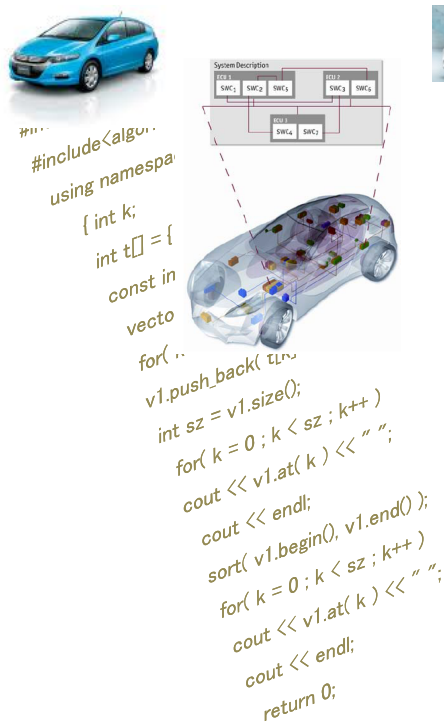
System Description
ECU 1
SWC 1 SWC 2 SWC 5
ECU 2
SWC 3 SWC 6
ECU 3
SWC 4 SWC 7

#in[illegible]
#include<algor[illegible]
using namespa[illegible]
{ int k;
int t[] = {
const in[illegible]
vecto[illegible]
for( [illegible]
v1.push_back( t[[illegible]
int sz = v1.size();
for( k = 0 ; k < sz ; k++ )
cout << v1.at( k ) << " ";
cout << endl;
sort( v1.begin(), v1.end() );
for( k = 0 ; k < sz ; k++ )
cout << v1.at( k ) << " ";
cout << endl;
return 0;